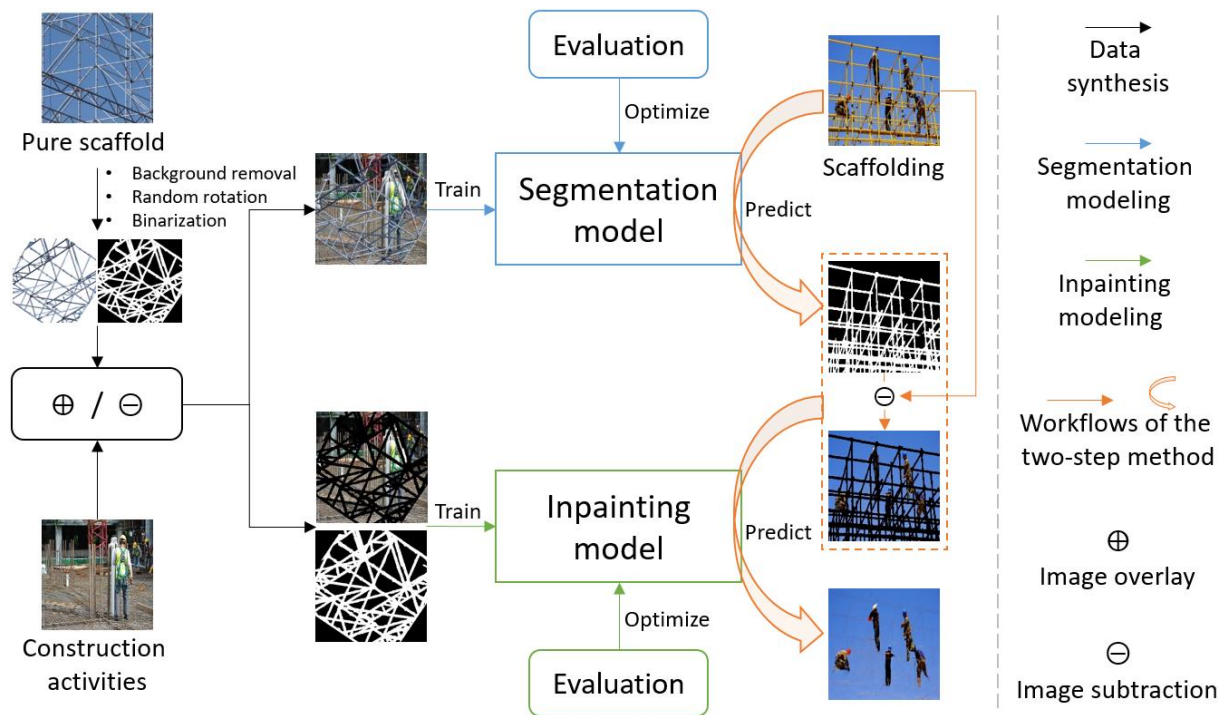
Pure scaffold

- Background removal
- Random rotation
- Binarization

$\oplus$ / $\ominus$

Construction activities

Train

Train

Evaluation

Optimize

Segmentation model

Predict

Inpainting model

Optimize

Evaluation

Predict

Scaffolding

$\ominus$

Data synthesis

Segmentation modeling

Inpainting modeling

Workflows of the two-step method

$\oplus$
Image overlay

$\ominus$
Image subtraction